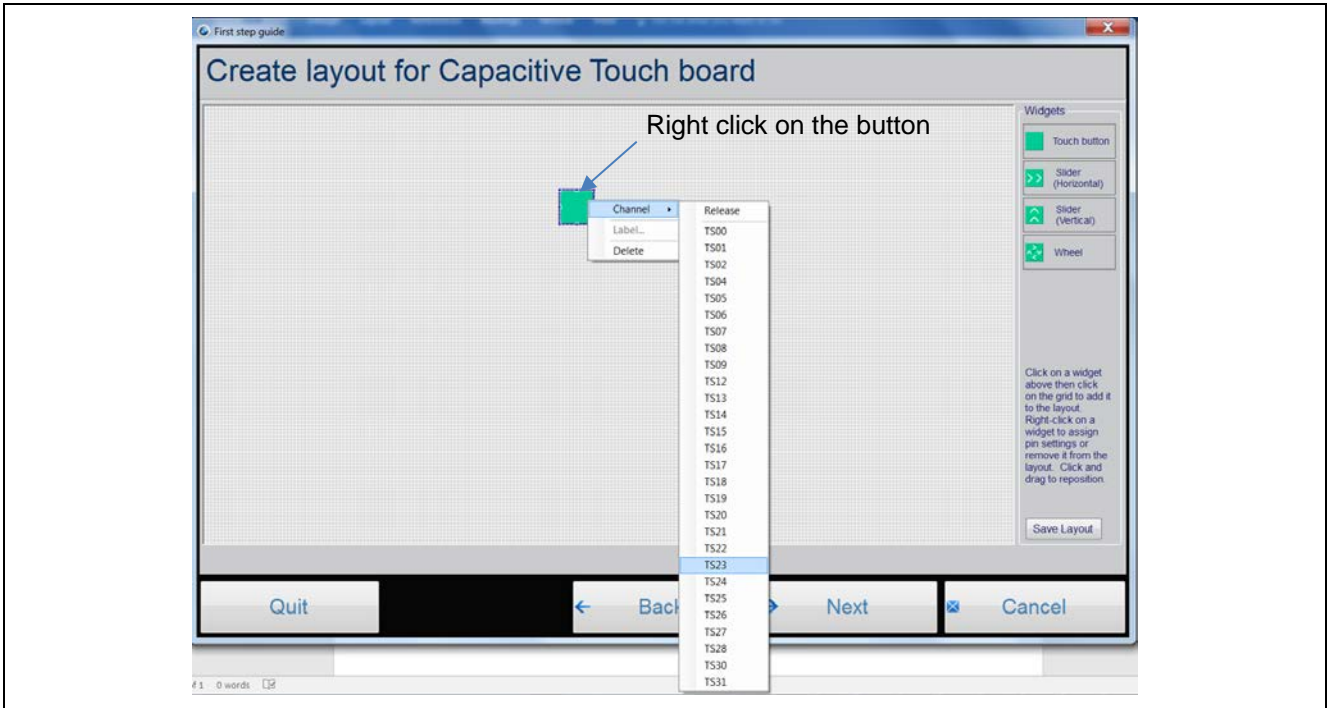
First step guide

Create layout for Capacitive Touch board

Right click on the button

Channel
Label...
Delete

Release
TS00
TS01
TS02
TS04
TS05
TS06
TS07
TS08
TS09
TS12
TS13
TS14
TS15
TS16
TS17
TS18
TS19
TS20
TS21
TS22
TS23
TS24
TS25
TS26
TS27
TS28
TS30
TS31

Widgets

Touch button

Slider (Horizontal)

Slider (Vertical)

Wheel

Click on a widget above then click on the grid to add it to the layout. Right-click on a widget to assign pin settings or remove it from the layout. Click and drag to reposition.

Save Layout

Quit

Back

Next

Cancel

1 0 words